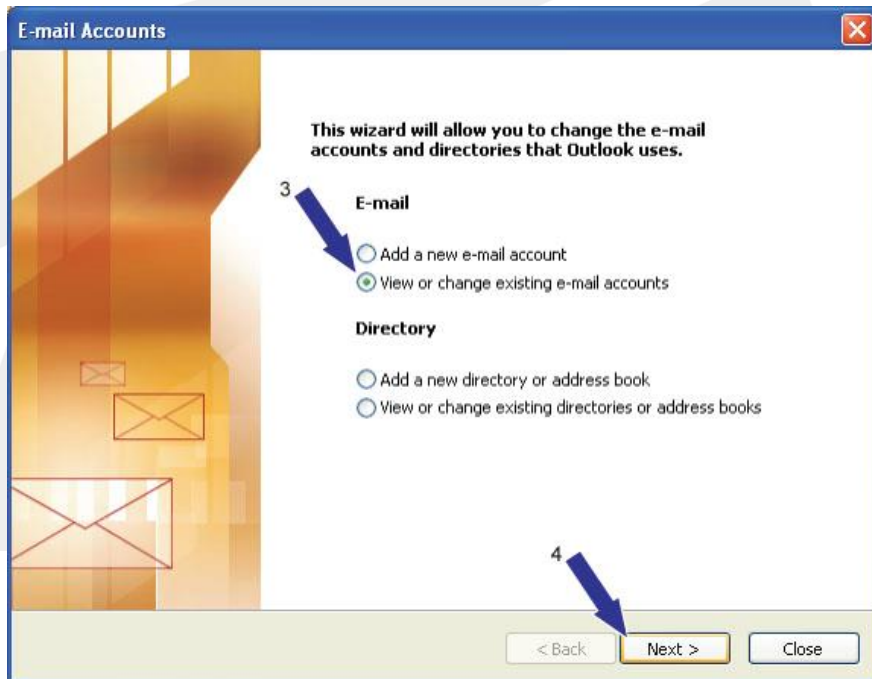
E-mail Accounts

This wizard will allow you to change the e-mail accounts and directories that Outlook uses.

3

E-mail

Add a new e-mail account
View or change existing e-mail accounts

Directory

Add a new directory or address book
View or change existing directories or address books

4

< Back
Next >
Close